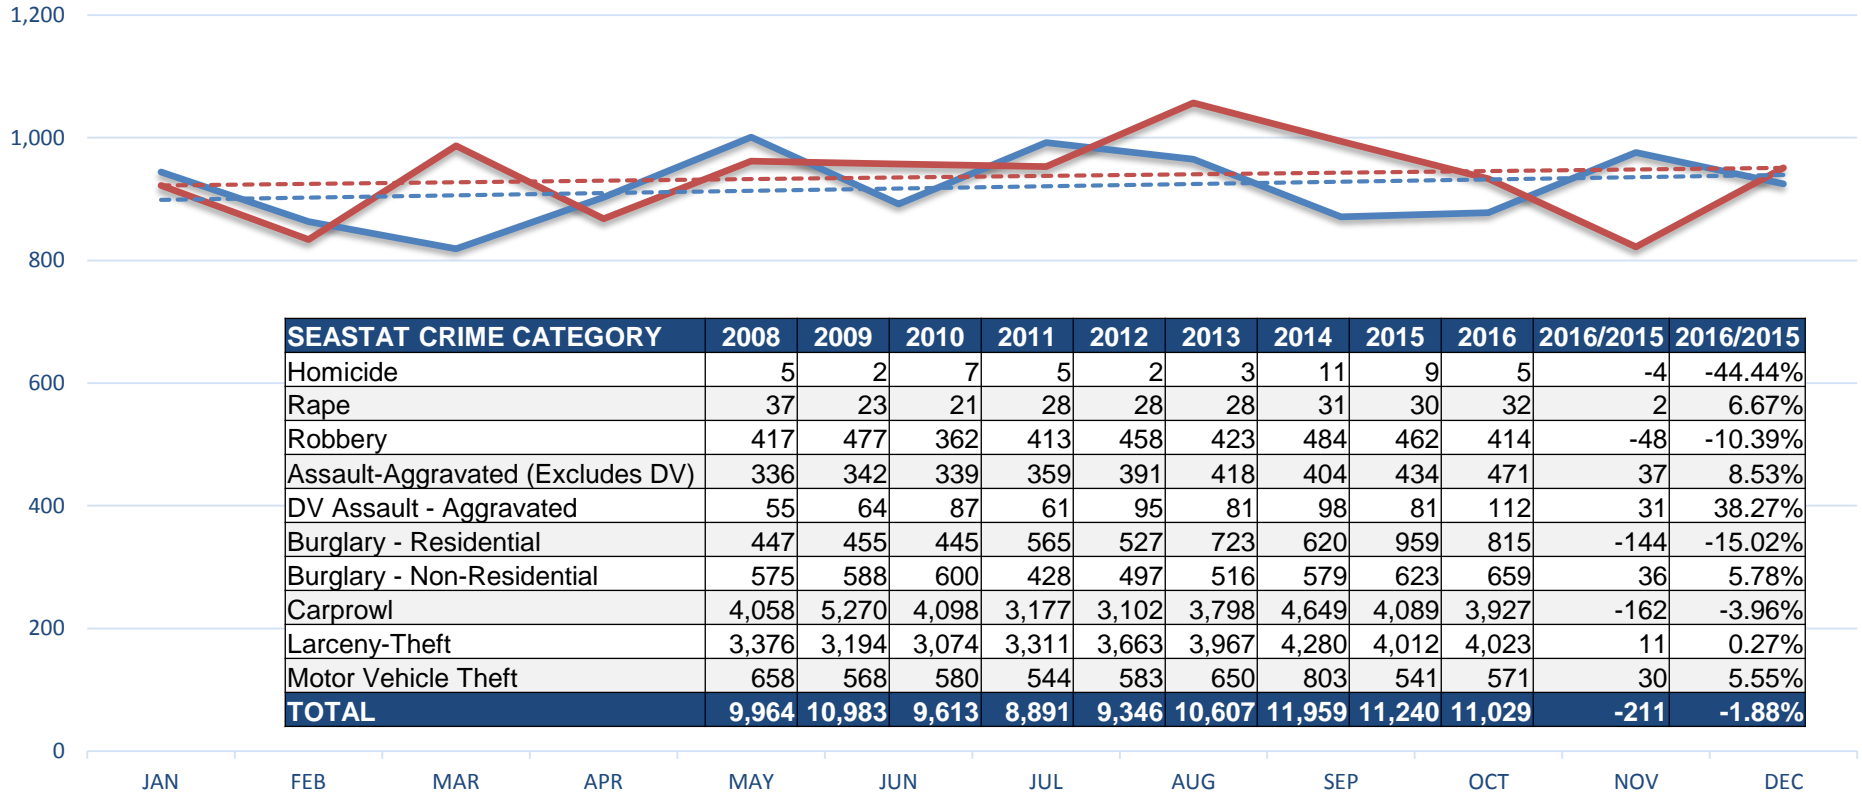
1,200
1,000
800
600
400
200
0

| SEASTAT CRIME CATEGORY | 2008 | 2009 | 2010 | 2011 | 2012 | 2013 | 2014 | 2015 | 2016 | 2016/2015 | 2016/2015 |
|---|---|---|---|---|---|---|---|---|---|---|---|
| Homicide | 5 | 2 | 7 | 5 | 2 | 3 | 11 | 9 | 5 | -4 | -44.44% |
| Rape | 37 | 23 | 21 | 28 | 28 | 28 | 31 | 30 | 32 | 2 | 6.67% |
| Robbery | 417 | 477 | 362 | 413 | 458 | 423 | 484 | 462 | 414 | -48 | -10.39% |
| Assault-Aggravated (Excludes DV) | 336 | 342 | 339 | 359 | 391 | 418 | 404 | 434 | 471 | 37 | 8.53% |
| DV Assault - Aggravated | 55 | 64 | 87 | 61 | 95 | 81 | 98 | 81 | 112 | 31 | 38.27% |
| Burglary - Residential | 447 | 455 | 445 | 565 | 527 | 723 | 620 | 959 | 815 | -144 | -15.02% |
| Burglary - Non-Residential | 575 | 588 | 600 | 428 | 497 | 516 | 579 | 623 | 659 | 36 | 5.78% |
| Carprowl | 4,058 | 5,270 | 4,098 | 3,177 | 3,102 | 3,798 | 4,649 | 4,089 | 3,927 | -162 | -3.96% |
| Larceny-Theft | 3,376 | 3,194 | 3,074 | 3,311 | 3,663 | 3,967 | 4,280 | 4,012 | 4,023 | 11 | 0.27% |
| Motor Vehicle Theft | 658 | 568 | 580 | 544 | 583 | 650 | 803 | 541 | 571 | 30 | 5.55% |
| TOTAL | 9,964 | 10,983 | 9,613 | 8,891 | 9,346 | 10,607 | 11,959 | 11,240 | 11,029 | -211 | -1.88% |

JAN FEB MAR APR MAY JUN JUL AUG SEP OCT NOV DEC